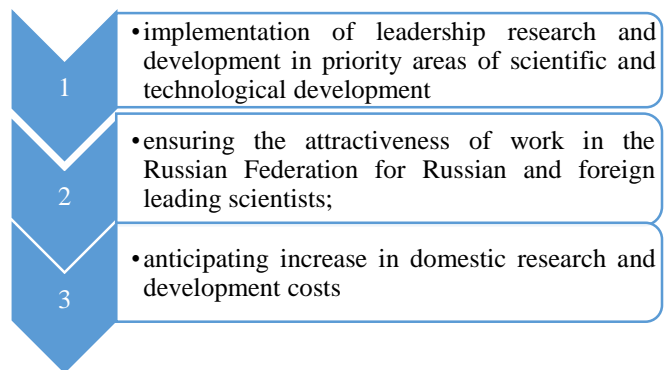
1

• implementation of leadership research and development in priority areas of scientific and technological development

2

• ensuring the attractiveness of work in the Russian Federation for Russian and foreign leading scientists;

3

• anticipating increase in domestic research and development costs